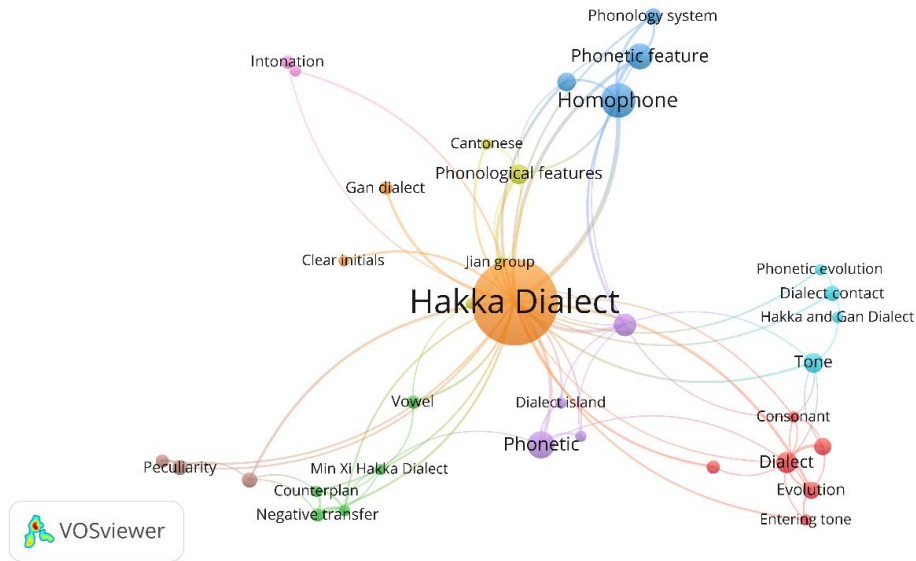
Phonology system
Phonetic feature
Intonation
Homophone
Cantonese
Phonological features
Gan dialect
Clear initials
Jian group
Phonetic evolution
Dialect contact
Hakka Dialect
Hakka and Gan Dialect
Tone
Vowel
Dialect island
Consonant
Phonetic
Dialect
Peculiarity
Min Xi Hakka Dialect
Evolution
Counterplan
Negative transfer
Entering tone
VOSviewer